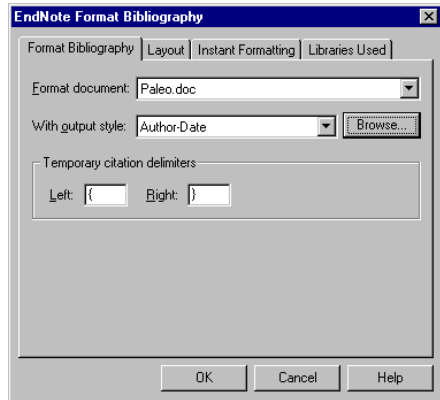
EndNote Format Bibliography

Format Bibliography | Layout | Instant Formatting | Libraries Used

Format document: Paleo.doc

With output style: Author-Date

Browse...

Temporary citation delimiters

Left: {

Right: }

OK

Cancel

Help